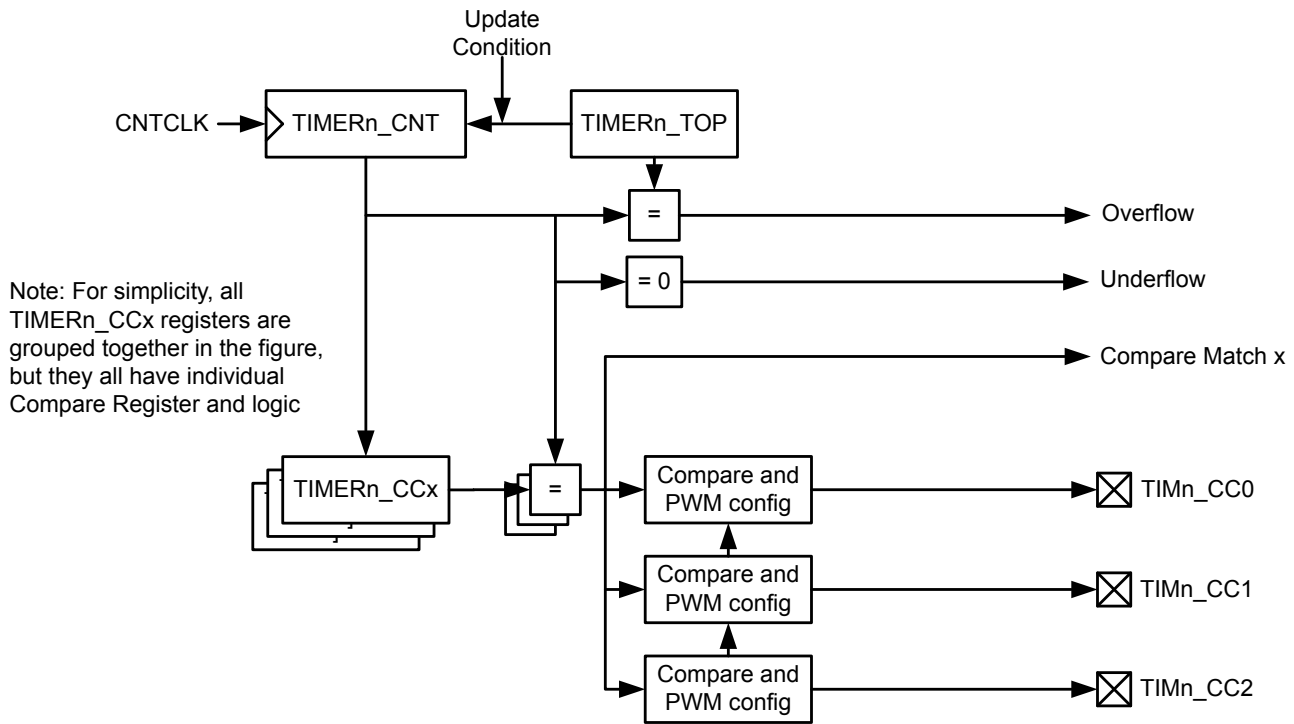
Update Condition

CNTCLK

TIMERn_CNT

TIMERn_TOP

=

Overflow

= 0

Underflow

Note: For simplicity, all TIMERn_CCx registers are grouped together in the figure, but they all have individual Compare Register and logic

Compare Match x

TIMERn_CCx

=

Compare and PWM config

TIMn_CC0

Compare and PWM config

TIMn_CC1

Compare and PWM config

TIMn_CC2